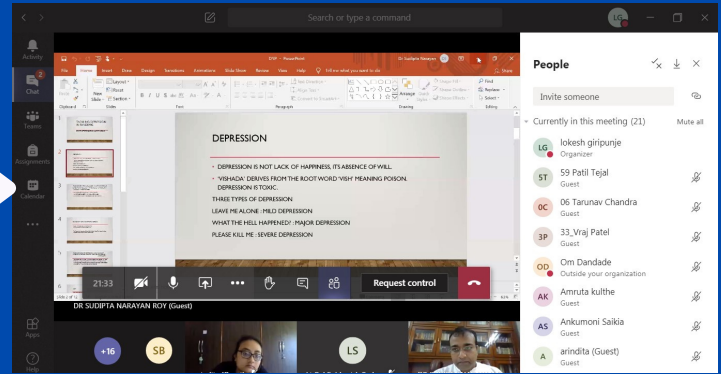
Search or type a command

LG

Activity

Chat

Teams

Assignments

Calendar

Apps

Help

DSP - PowerPoint

Dr Sudipta Narayan

File Home Insert Draw Design Transitions Animations Slide Show Review View Help Tell me what you want to do

Share

DEPRESSION

• DEPRESSION IS NOT LACK OF HAPPINESS, ITS ABSENCE OF WILL.

• 'VISHADA' DERIVES FROM THE ROOT WORD 'VISH' MEANING POISON. DEPRESSION IS TOXIC.

THREE TYPES OF DEPRESSION

LEAVE ME ALONE : MILD DEPRESSION

WHAT THE HELL HAPPENED? : MAJOR DEPRESSION

PLEASE KILL ME : SEVERE DEPRESSION

21:33

Request control

DR SUDIPTA NARAYAN ROY (Guest)

+16

SB

LS

People

Invite someone

Currently in this meeting (21)

Mute all

LG lokesh giripunje
Organizer

5T 59 Patil Tejal
Guest

0C 06 Tarunav Chandra
Guest

3P 33_Vraj Patel
Guest

OD Om Dandade
Outside your organization

AK Amruta kulthe
Guest

AS Ankumoni Saikia
Guest

A arindita (Guest)
Guest